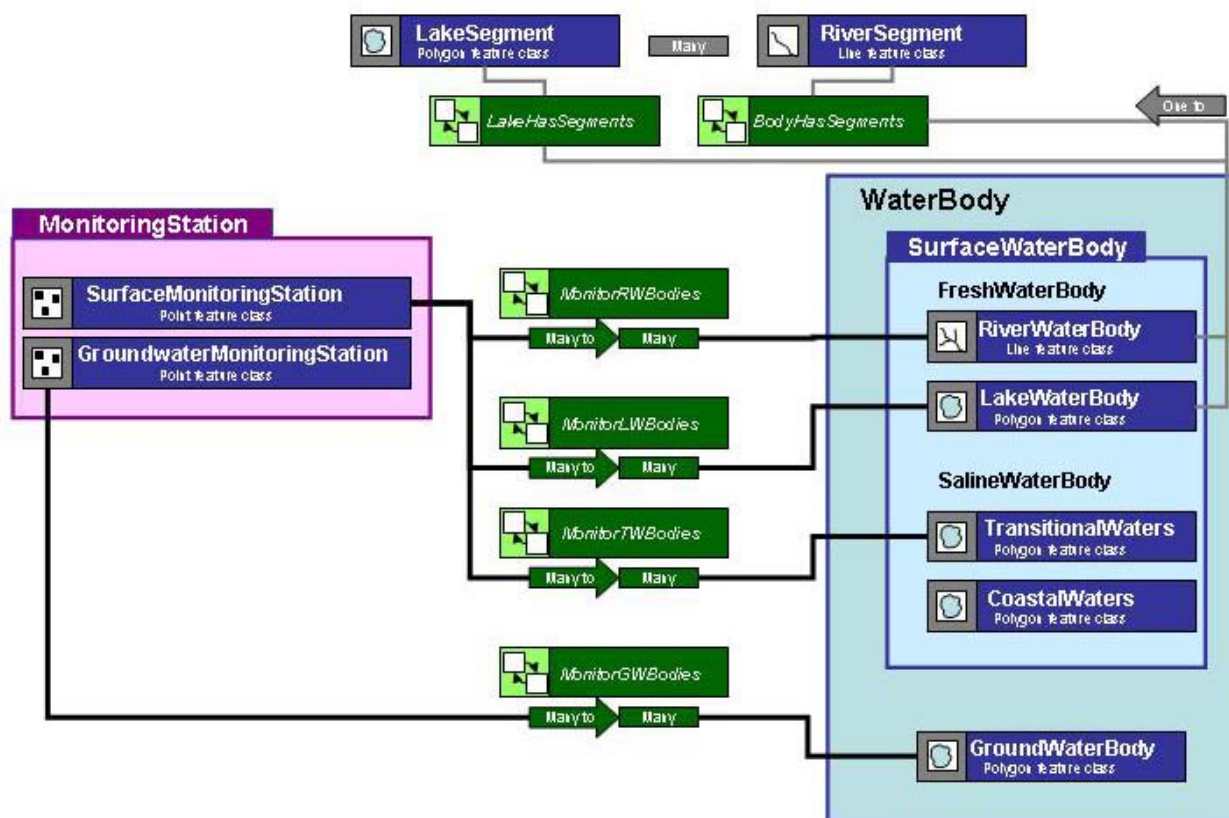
LakeSegment
Polygon feature class

Many

RiverSegment
Line feature class

LakeHasSegments

BodyHasSegments

One to

WaterBody

MonitoringStation

SurfaceMonitoringStation
Point feature class

GroundwaterMonitoringStation
Point feature class

MonitorRWBodies
Many to Many

MonitorLWBodies
Many to Many

MonitorTWBodies
Many to Many

MonitorGWBodies
Many to Many

SurfaceWaterBody

FreshWaterBody

RiverWaterBody
Line feature class

LakeWaterBody
Polygon feature class

SalineWaterBody

TransitionalWaters
Polygon feature class

CoastalWaters
Polygon feature class

GroundWaterBody
Polygon feature class